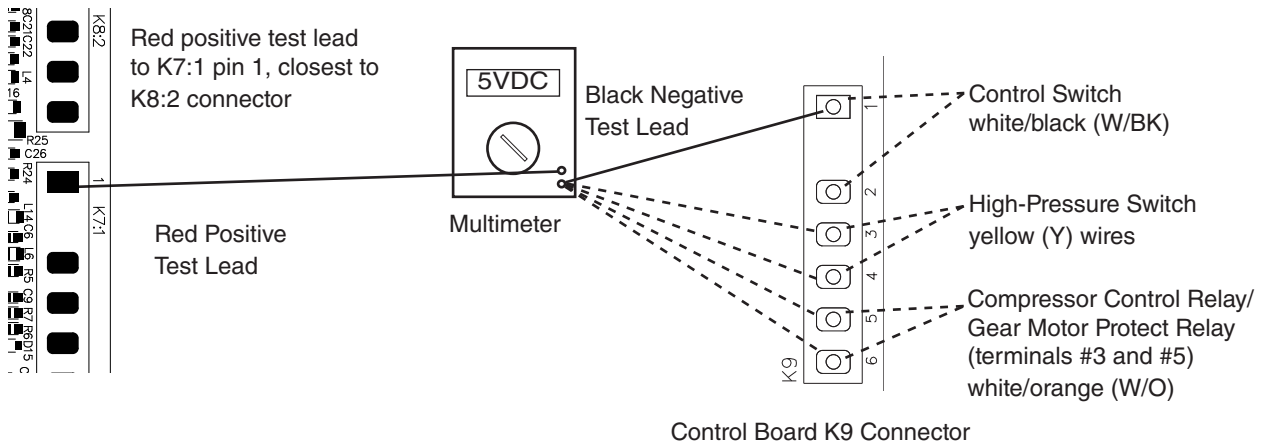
8C21C22 L4 16 R25 C26 R24 L14C6 L6 R5 C9 R7 R6D15

K8:2

Red positive test lead to K7:1 pin 1, closest to K8:2 connector

1

K7:1

Red Positive Test Lead

5VDC

Multimeter

Black Negative Test Lead

1 2 3 4 5 6

K9

Control Switch white/black (W/BK)

High-Pressure Switch yellow (Y) wires

Compressor Control Relay/ Gear Motor Protect Relay (terminals #3 and #5) white/orange (W/O)

Control Board K9 Connector